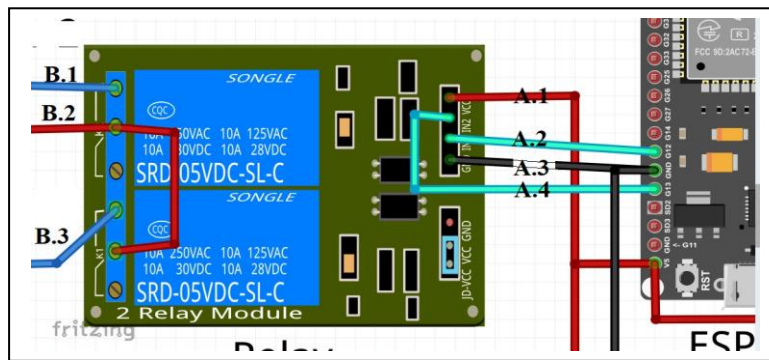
B.1
B.2
B.3
SONGLE
CQC
10A 250VAC 10A 125VAC
10A 30VDC 10A 28VDC
SRD-05VDC-SL-C
SONGLE
CQC
10A 250VAC 10A 125VAC
10A 30VDC 10A 28VDC
SRD-05VDC-SL-C
2 Relay Module
JD-VCC VCC GND
VCC IN2 IN1 GND
A.1
A.2
A.3
A.4
G23 G22 TXD RXD G21 GND G19 G18 G5 G17 G16 G4 G0 G2 G15
G33 G32 G35 G34 VN VP EN G25 G26 G27 G14 G12 GND G13 SD2 SD3 CMD V5
FCC ID:2AC7Z-ESP
G11
RST
fritzing
Relay
ESP